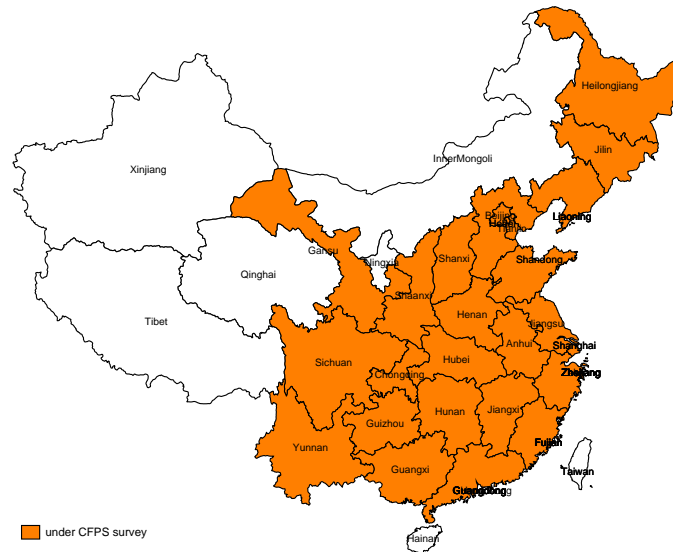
Heilongjiang

Jilin

InnerMongoli

Xinjiang

Liaoning

Beijing

Hebei

Tianjin

Gansu

Ningxia

Qinghai

Shanxi

Shandong

Shaanxi

Henan

Jiangsu

Tibet

Anhui

Shanghai

Sichuan

Hubei

Chongqing

Zhejiang

Hunan

Jiangxi

Guizhou

Fujian

Yunnan

Taiwan

Guangxi

Guangdong

under CFPS survey

Hainan